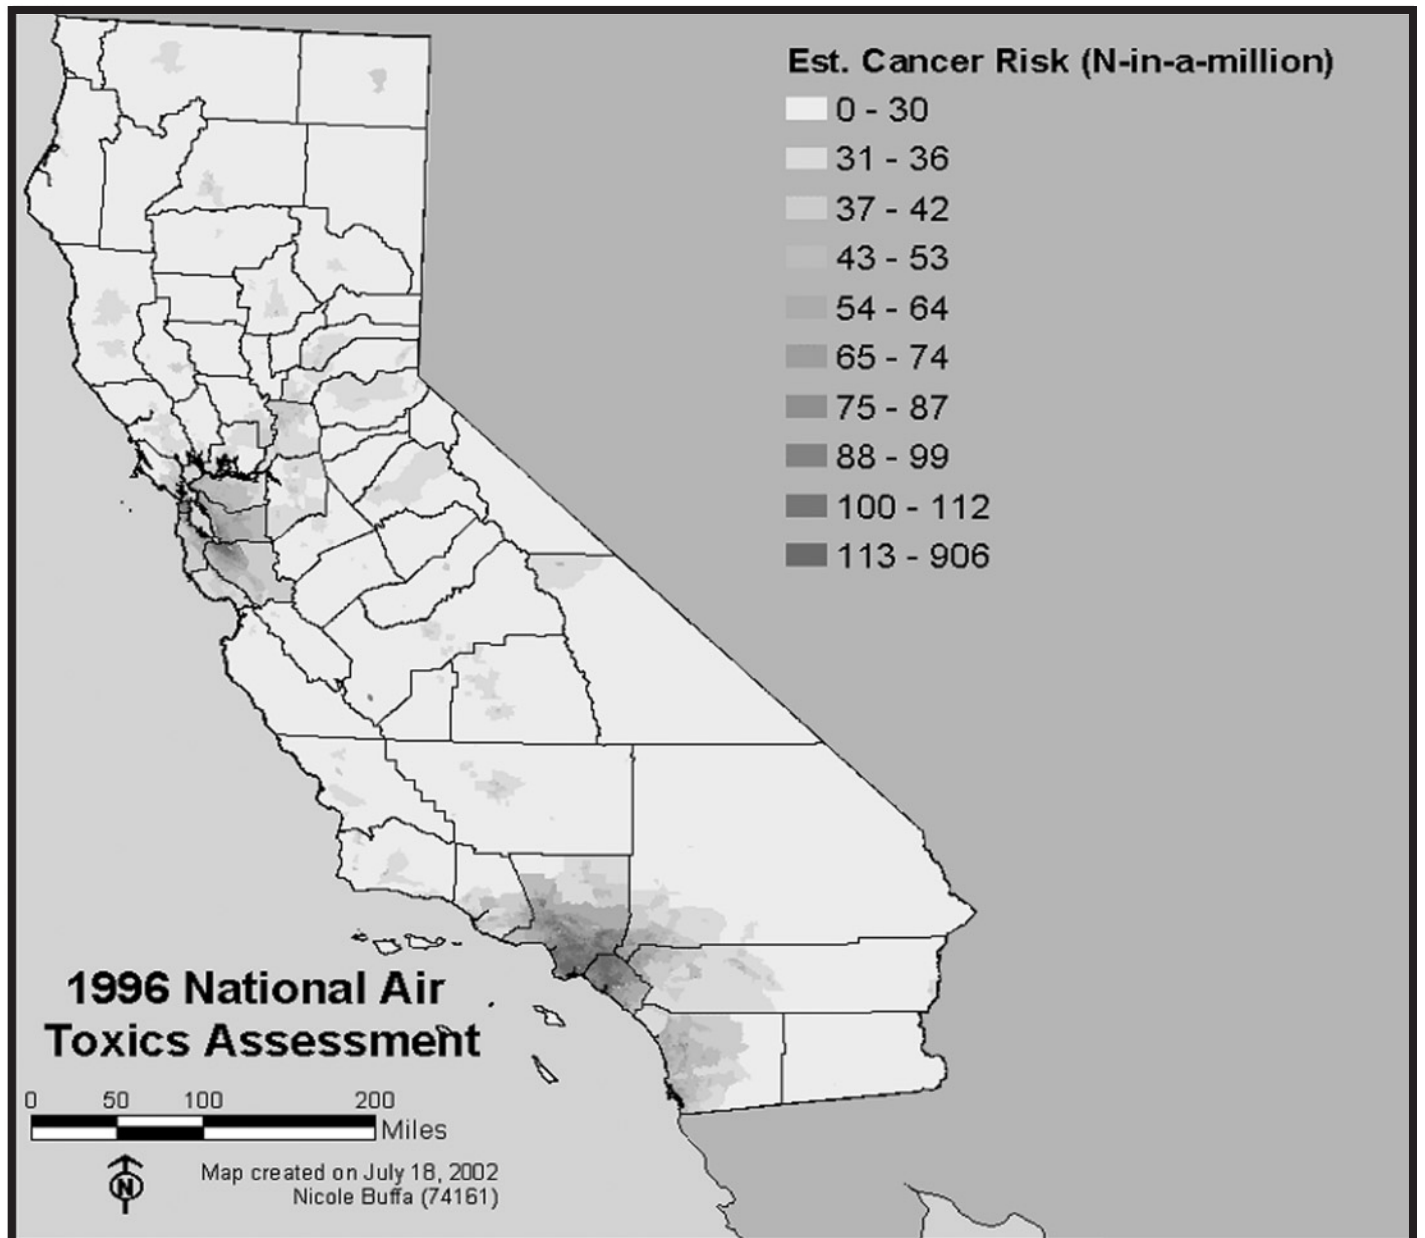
Est. Cancer Risk (N-in-a-million)
0 - 30
31 - 36
37 - 42
43 - 53
54 - 64
65 - 74
75 - 87
88 - 99
100 - 112
113 - 906

1996 National Air Toxics Assessment

0 50 100 200
Miles

N

Map created on July 18, 2002
Nicole Buffa (74161)